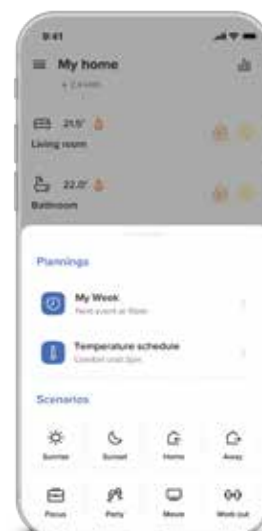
9:41

My home

+ 2 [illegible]

21.5°

Living room

22.0°

Bathroom

Plannings

My Week

Next event at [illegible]

Temperature schedule

Comfort until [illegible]

Scenarios

Sunrise

Sunset

Home

Away

Focus

Party

Movie

Work out